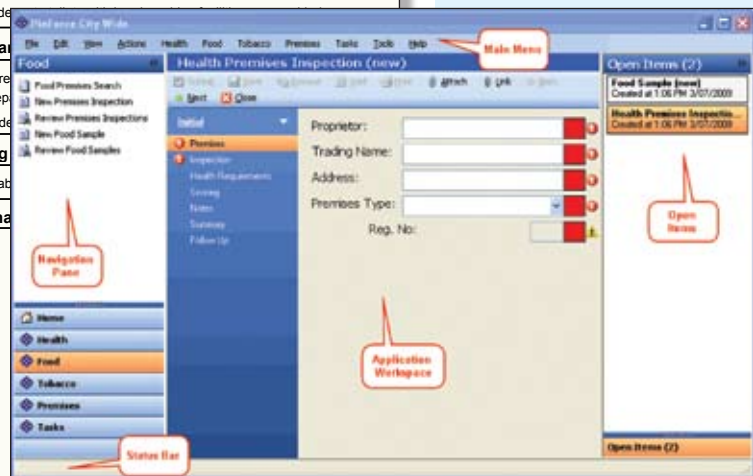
Pinforce City Wide

File Edit View Actions Health Food Tobacco Premises Tasks Tools Help

Main Menu

Food

Food Premises Search
New Premises Inspection
Review Premises Inspections
New Food Sample
Review Food Samples

Navigation Pane

Home
Health
Food
Tobacco
Premises
Tasks

Health Premises Inspection (new)

Save Next Close Attach Link

Initial

Premises
Inspection
Health Requirements
Scoring
Notes
Summary
Follow Up

Proprietor:
Trading Name:
Address:
Premises Type:
Reg. No:

Application Workspace

Open Items (2)

Food Sample (new)
Created at 1:06 PM 3/07/2009

Health Premises Inspection...
Created at 1:06 PM 3/07/2009

Open Items

Open Items (2)

Status Bar